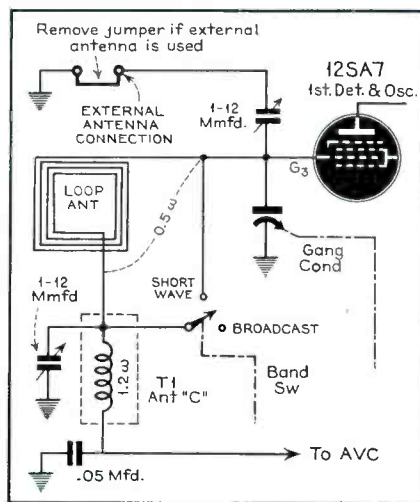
Remove jumper if external antenna is used

EXTERNAL ANTENNA CONNECTION

1-12 Mmfd.

12SA7
1st. Det. & Osc.

$G_3$

LOOP ANT

0.5 ω

Gang Cond

1-12 Mmfd

SHORT WAVE

BROADCAST

1.2 ω

T1
Ant "C"

Band Sw

.05 Mfd.

To AVC